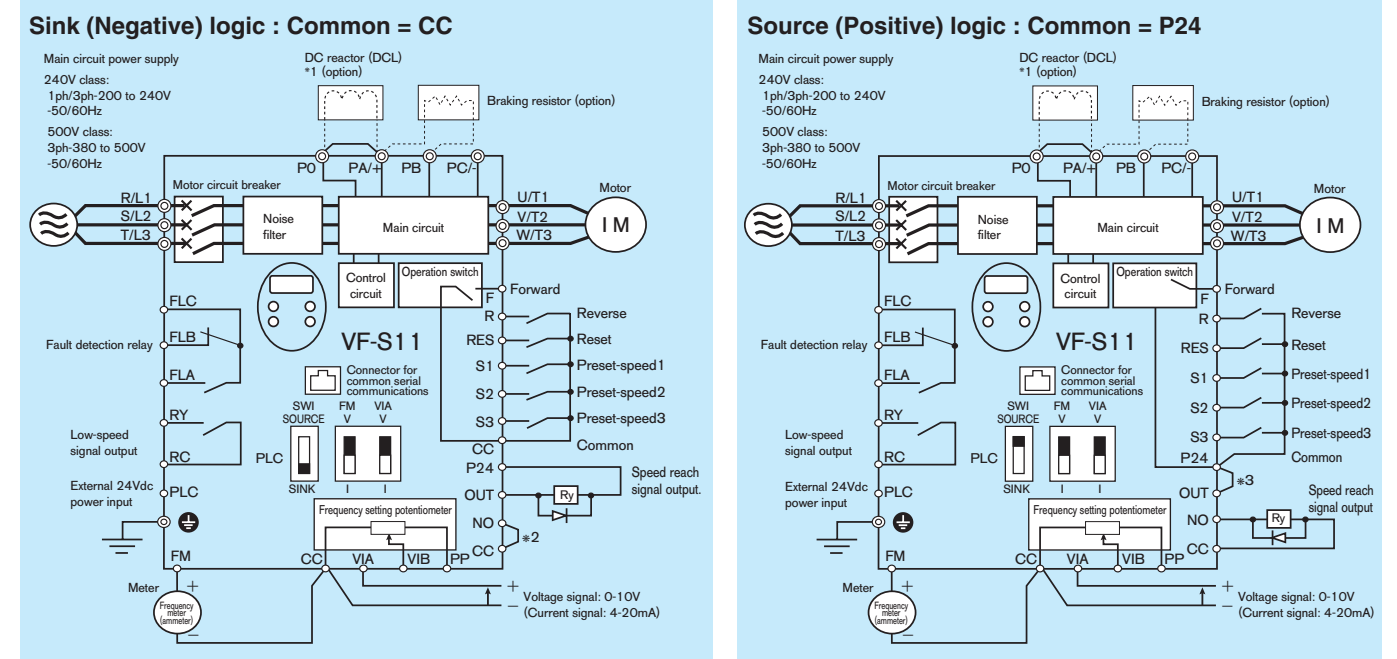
Sink (Negative) logic : Common = CC

Main circuit power supply
240V class:
1ph/3ph-200 to 240V
-50/60Hz
500V class:
3ph-380 to 500V
-50/60Hz

DC reactor (DCL)
*1 (option)

Braking resistor (option)

P0 PA/+ PB PC/-

R/L1
S/L2
T/L3

Motor circuit breaker

Noise filter

Main circuit

U/T1
V/T2
W/T3

Motor
I M

Control circuit

Operation switch

F Forward
R Reverse
RES Reset
S1 Preset-speed1
S2 Preset-speed2
S3 Preset-speed3
CC Common
P24
OUT
NO
CC

Speed reach signal output.

Ry

*2

FLC
FLB
FLA
Fault detection relay

VF-S11

Connector for common serial communications

RY
RC
Low-speed signal output

PLC
External 24Vdc power input

SWI
SOURCE
PLC
SINK

FM V
I
VIA V
I

Frequency setting potentiometer

FM
CC VIA VIB PP

Meter
Frequency meter (ammeter)
+
–

+
–
Voltage signal: 0-10V
(Current signal: 4-20mA)

Source (Positive) logic : Common = P24

Main circuit power supply
240V class:
1ph/3ph-200 to 240V
-50/60Hz
500V class:
3ph-380 to 500V
-50/60Hz

DC reactor (DCL)
*1 (option)

Braking resistor (option)

P0 PA/+ PB PC/-

R/L1
S/L2
T/L3

Motor circuit breaker

Noise filter

Main circuit

U/T1
V/T2
W/T3

Motor
I M

Control circuit

Operation switch

F Forward
R Reverse
RES Reset
S1 Preset-speed1
S2 Preset-speed2
S3 Preset-speed3
P24 Common
OUT
*3
NO
CC

Speed reach signal output

Ry

FLC
FLB
FLA
Fault detection relay

VF-S11

Connector for common serial communications

RY
RC
Low-speed signal output

PLC
External 24Vdc power input

SWI
SOURCE
PLC
SINK

FM V
I
VIA V
I

Frequency setting potentiometer

FM
CC VIA VIB PP

Meter
Frequency meter (ammeter)
+
–

+
–
Voltage signal: 0-10V
(Current signal: 4-20mA)